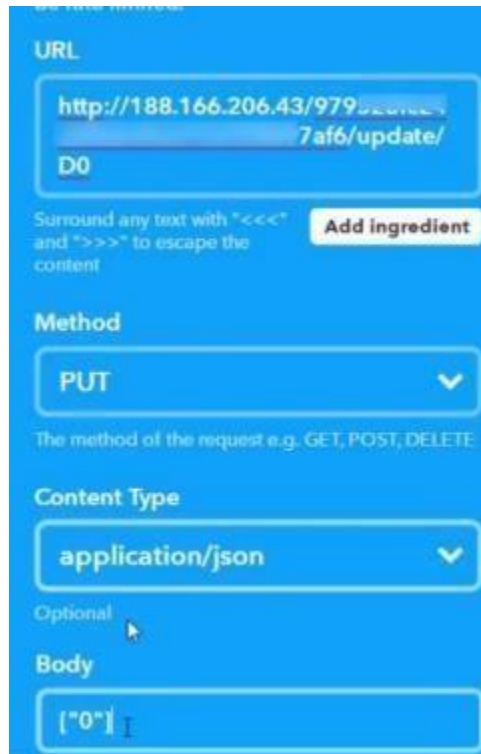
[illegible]

URL

http://188.166.206.43/979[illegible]
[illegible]7af6/update/D0

Surround any text with "<<<" and ">>>" to escape the content

Add ingredient

Method

PUT

The method of the request e.g. GET, POST, DELETE

Content Type

application/json

Optional

Body

["0"]